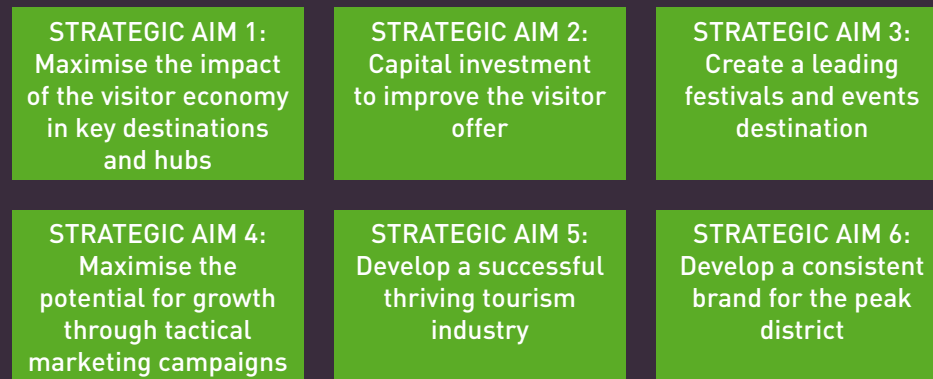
STRATEGIC AIM 1:
Maximise the impact of the visitor economy in key destinations and hubs

STRATEGIC AIM 2:
Capital investment to improve the visitor offer

STRATEGIC AIM 3:
Create a leading festivals and events destination

STRATEGIC AIM 4:
Maximise the potential for growth through tactical marketing campaigns

STRATEGIC AIM 5:
Develop a successful thriving tourism industry

STRATEGIC AIM 6:
Develop a consistent brand for the peak district